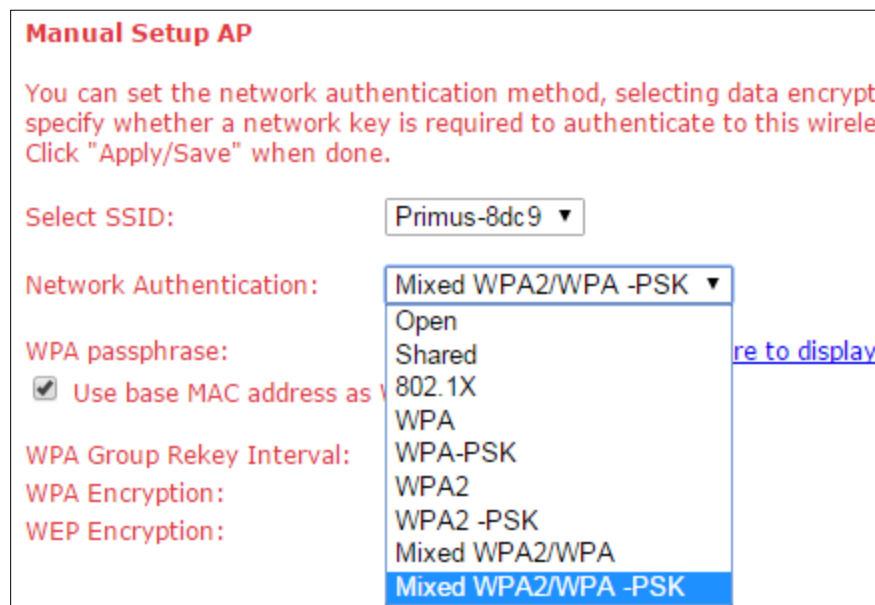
Manual Setup AP

You can set the network authentication method, selecting data encrypt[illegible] specify whether a network key is required to authenticate to this wirele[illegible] Click "Apply/Save" when done.

Select SSID: Primus-8dc9

Network Authentication: Mixed WPA2/WPA -PSK

WPA passphrase:

Use base MAC address as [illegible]

WPA Group Rekey Interval:
WPA Encryption:
WEP Encryption:

Open
Shared
802.1X
WPA
WPA-PSK
WPA2
WPA2 -PSK
Mixed WPA2/WPA
Mixed WPA2/WPA -PSK

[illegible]re to display